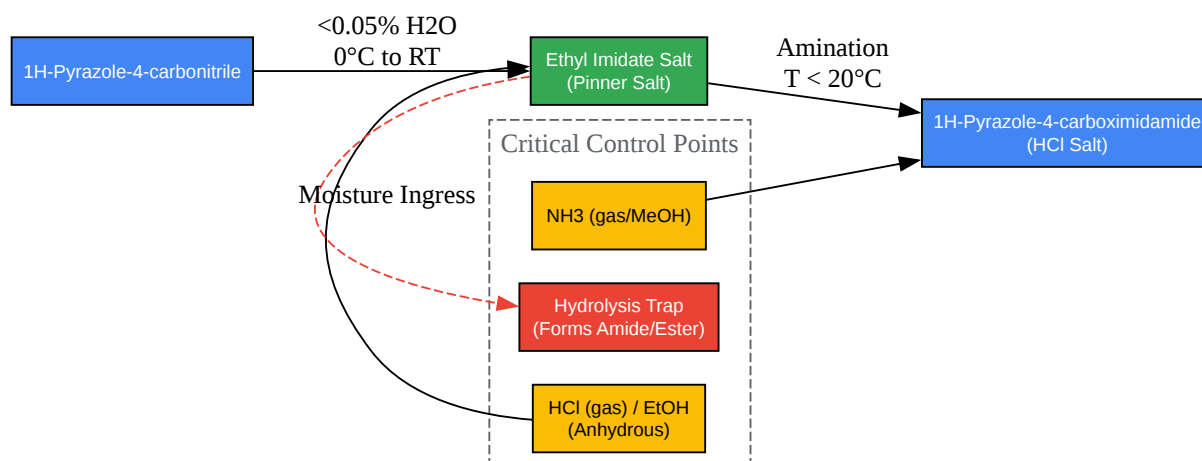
1H-Pyrazole-4-carbonitrile

<0.05% H2O
0°C to RT

Ethyl Imidate Salt
(Pinner Salt)

Amination
T < 20°C

1H-Pyrazole-4-carboximidamide
(HCl Salt)

Critical Control Points

Moisture Ingress

NH3 (gas/MeOH)

Hydrolysis Trap
(Forms Amide/Ester)

HCl (gas) / EtOH
(Anhydrous)